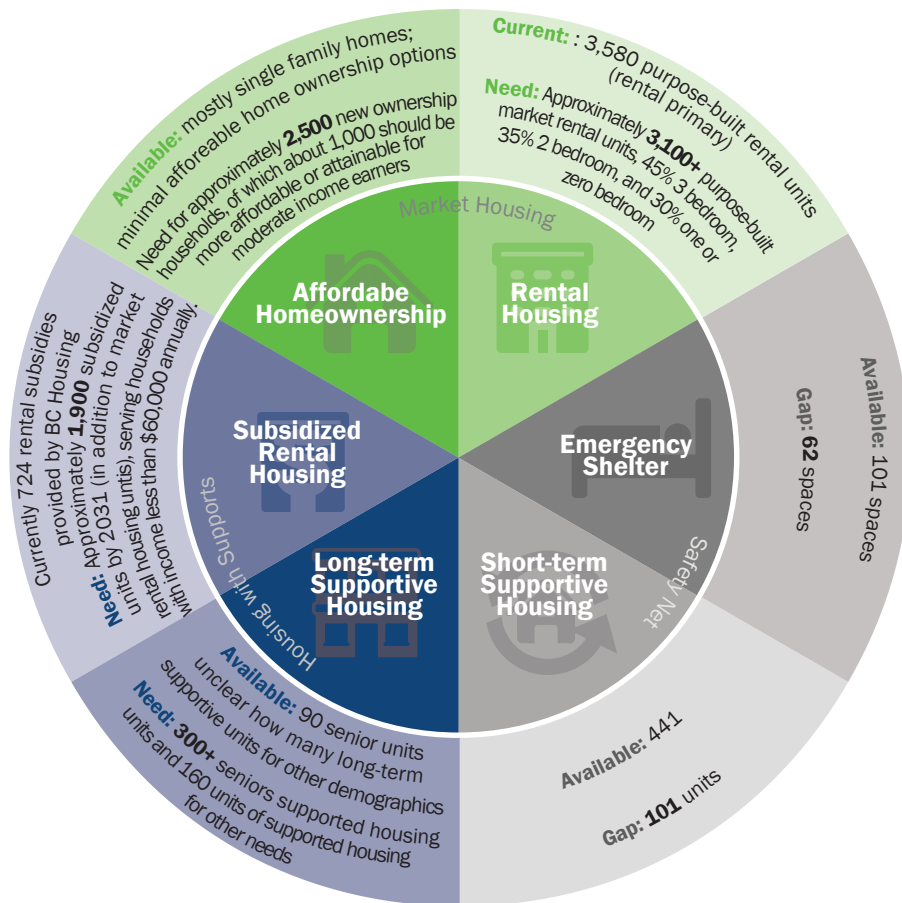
Available: mostly single family homes; minimal afforeable home ownership options

Need for approximately 2,500 new ownership households, of which about 1,000 should be more affordable or attainable for moderate income earners

Current: : 3,580 purpose-built rental units (rental primary)

Need: Approximately 3,100+ purpose-built market rental units, 45% 3 bedroom, 35% 2 bedroom, and 30% one or zero bedroom

Market Housing

Affordabe Homeownership

Rental Housing

Available: 101 spaces

Gap: 62 spaces

Emergency Shelter

Currently 724 rental subsidies provided by BC Housing

Need: Approximately 1,900 subsidized units by 2031 (in addition to market rental housing units), serving households with income less than $60,000 annually.

Subsidized Rental Housing

Housing with Supports

Long-term Supportive Housing

Short-term Supportive Housing

Safety Net

Available: 90 senior units unclear how many long-term supportive units for other demographics

Need: 300+ seniors supported housing units and 160 units of supported housing for other needs

Available: 441

Gap: 101 units